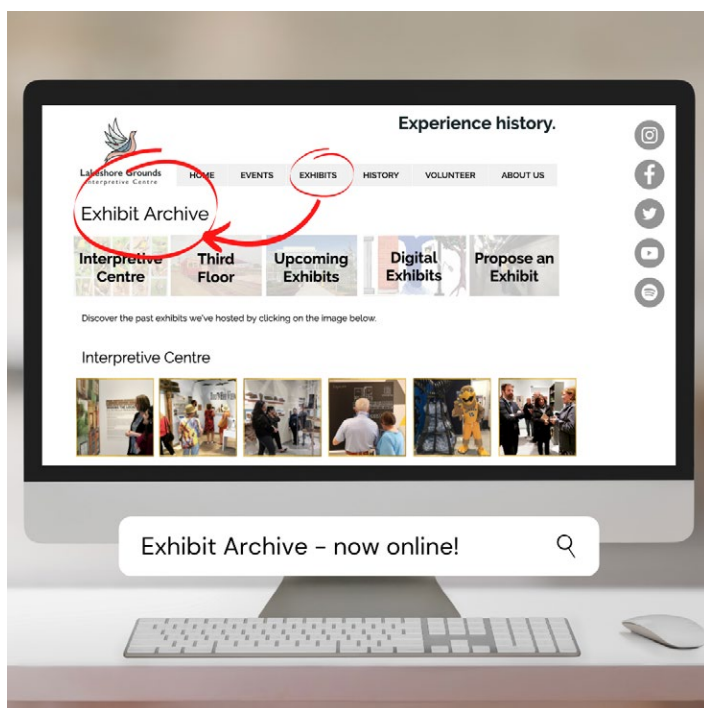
Experience history.

Lakeshore Grounds
Interpretive Centre

HOME EVENTS EXHIBITS HISTORY VOLUNTEER ABOUT US

Exhibit Archive

Interpretive Centre | Third Floor | Upcoming Exhibits | Digital Exhibits | Propose an Exhibit

Discover the past exhibits we've hosted by clicking on the image below.

Interpretive Centre

Exhibit Archive - now online!